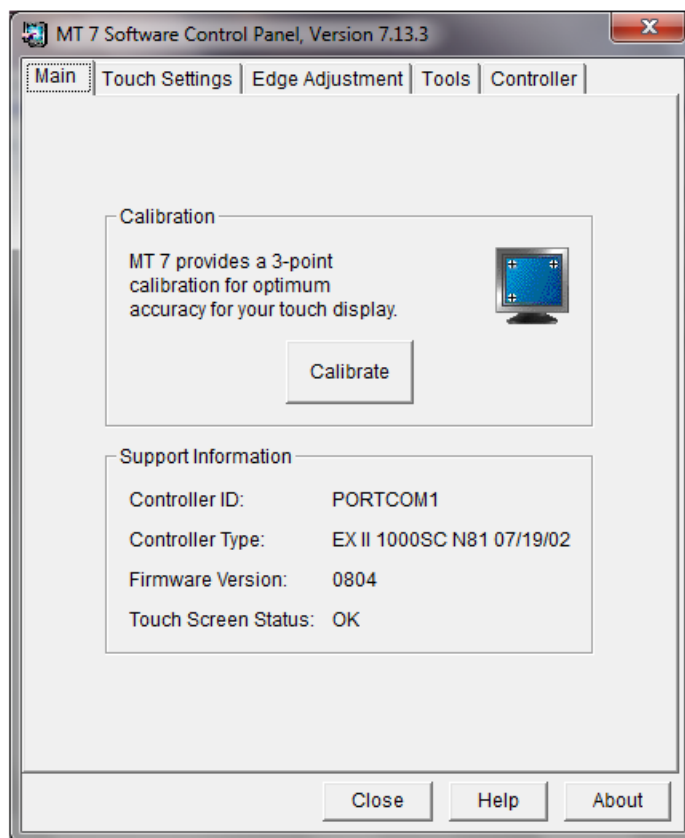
MT 7 Software Control Panel, Version 7.13.3

Main | Touch Settings | Edge Adjustment | Tools | Controller

Calibration

MT 7 provides a 3-point calibration for optimum accuracy for your touch display.

Calibrate

Support Information

| | |
|---|---|
| Controller ID: | PORTCOM1 |
| Controller Type: | EX II 1000SC N81 07/19/02 |
| Firmware Version: | 0804 |
| Touch Screen Status: | OK |

Close | Help | About